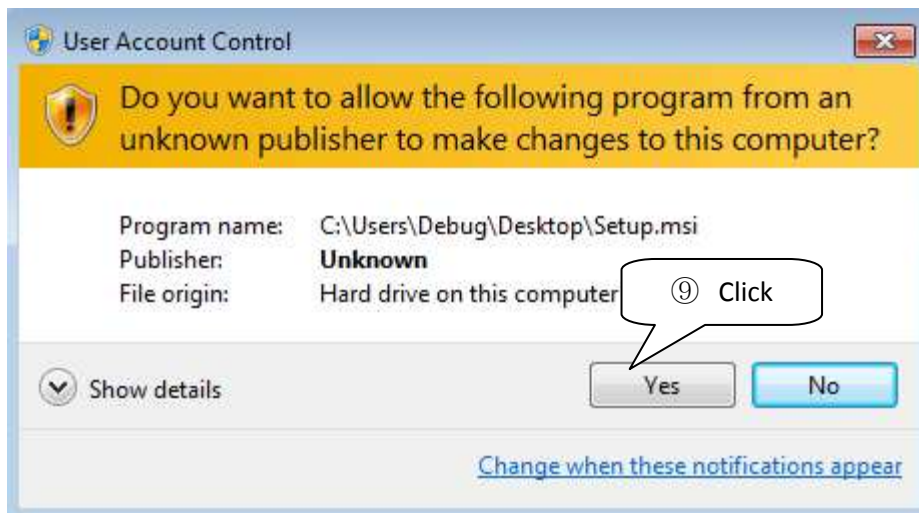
User Account Control

Do you want to allow the following program from an unknown publisher to make changes to this computer?

| | |
|---|---|
| Program name: | C:\Users\Debug\Desktop\Setup.msi |
| Publisher: | **Unknown** |
| File origin: | Hard drive on this computer |

⑨ Click

Show details

Yes

No

Change when these notifications appear